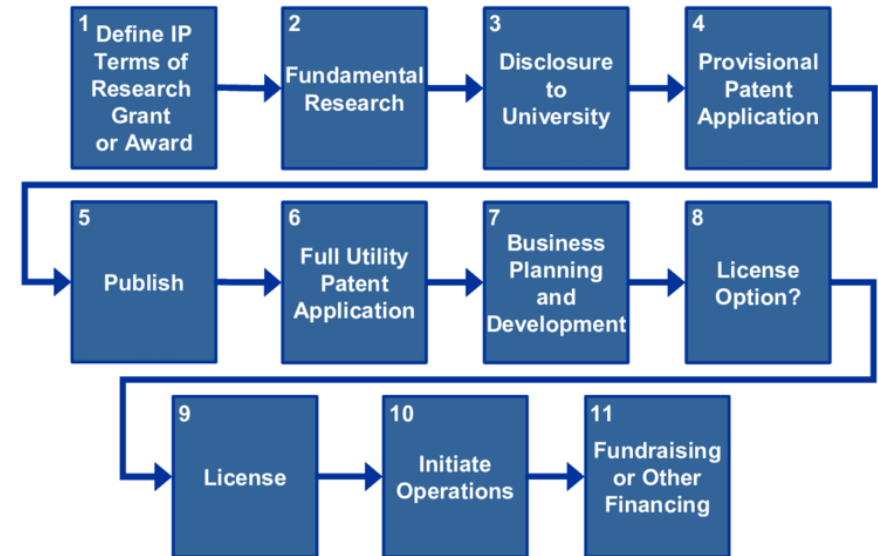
1 Define IP Terms of Research Grant or Award

2 Fundamental Research

3 Disclosure to University

4 Provisional Patent Application

5 Publish

6 Full Utility Patent Application

7 Business Planning and Development

8 License Option?

9 License

10 Initiate Operations

11 Fundraising or Other Financing